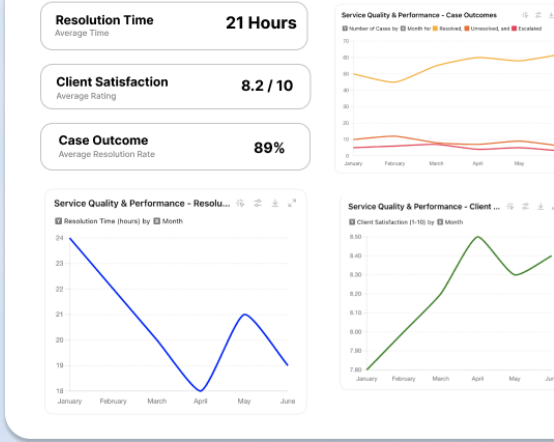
Resolution Time
Average Time
21 Hours

Client Satisfaction
Average Rating
8.2 / 10

Case Outcome
Average Resolution Rate
89%

Service Quality & Performance - Case Outcomes
Number of Cases by Month for Resolved, Unresolved, and Escalated
70
60
50
40
30
20
10
0
January February March April May

Service Quality & Performance - Resolu...
Resolution Time (hours) by Month
24
23
22
21
20
19
18
January February March April May June

Service Quality & Performance - Client ...
Client Satisfaction (1-10) by Month
8.50
8.40
8.30
8.20
8.10
8.00
7.90
7.80
January February March April May Ju